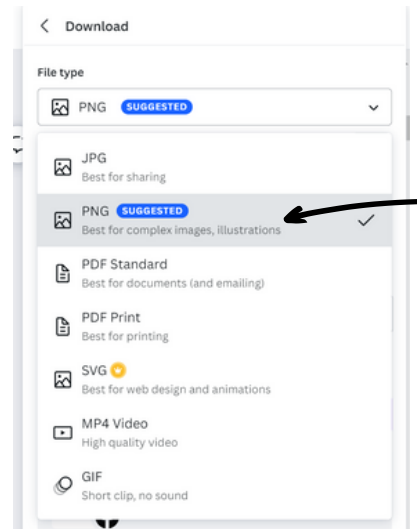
Download

File type

PNG SUGGESTED

JPG
Best for sharing

PNG SUGGESTED
Best for complex images, illustrations

PDF Standard
Best for documents (and emailing)

PDF Print
Best for printing

SVG
Best for web design and animations

MP4 Video
High quality video

GIF
Short clip, no sound